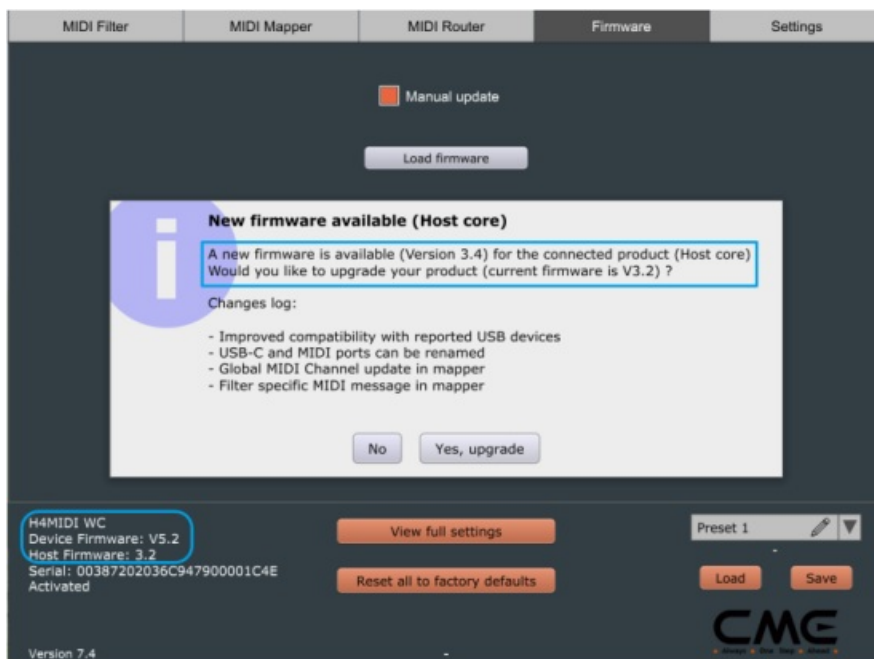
MIDI Filter | MIDI Mapper | MIDI Router | Firmware | Settings

Manual update

Load firmware

New firmware available (Host core)

A new firmware is available (Version 3.4) for the connected product (Host core)
Would you like to upgrade your product (current firmware is V3.2) ?

Changes log:

- Improved compatibility with reported USB devices
- USB-C and MIDI ports can be renamed
- Global MIDI Channel update in mapper
- Filter specific MIDI message in mapper

No | Yes, upgrade

H4MIDI WC
Device Firmware: V5.2
Host Firmware: 3.2
Serial: 00387202036C947900001C4E
Activated

View full settings

Reset all to factory defaults

Preset 1

Load | Save

CME

Version 7.4